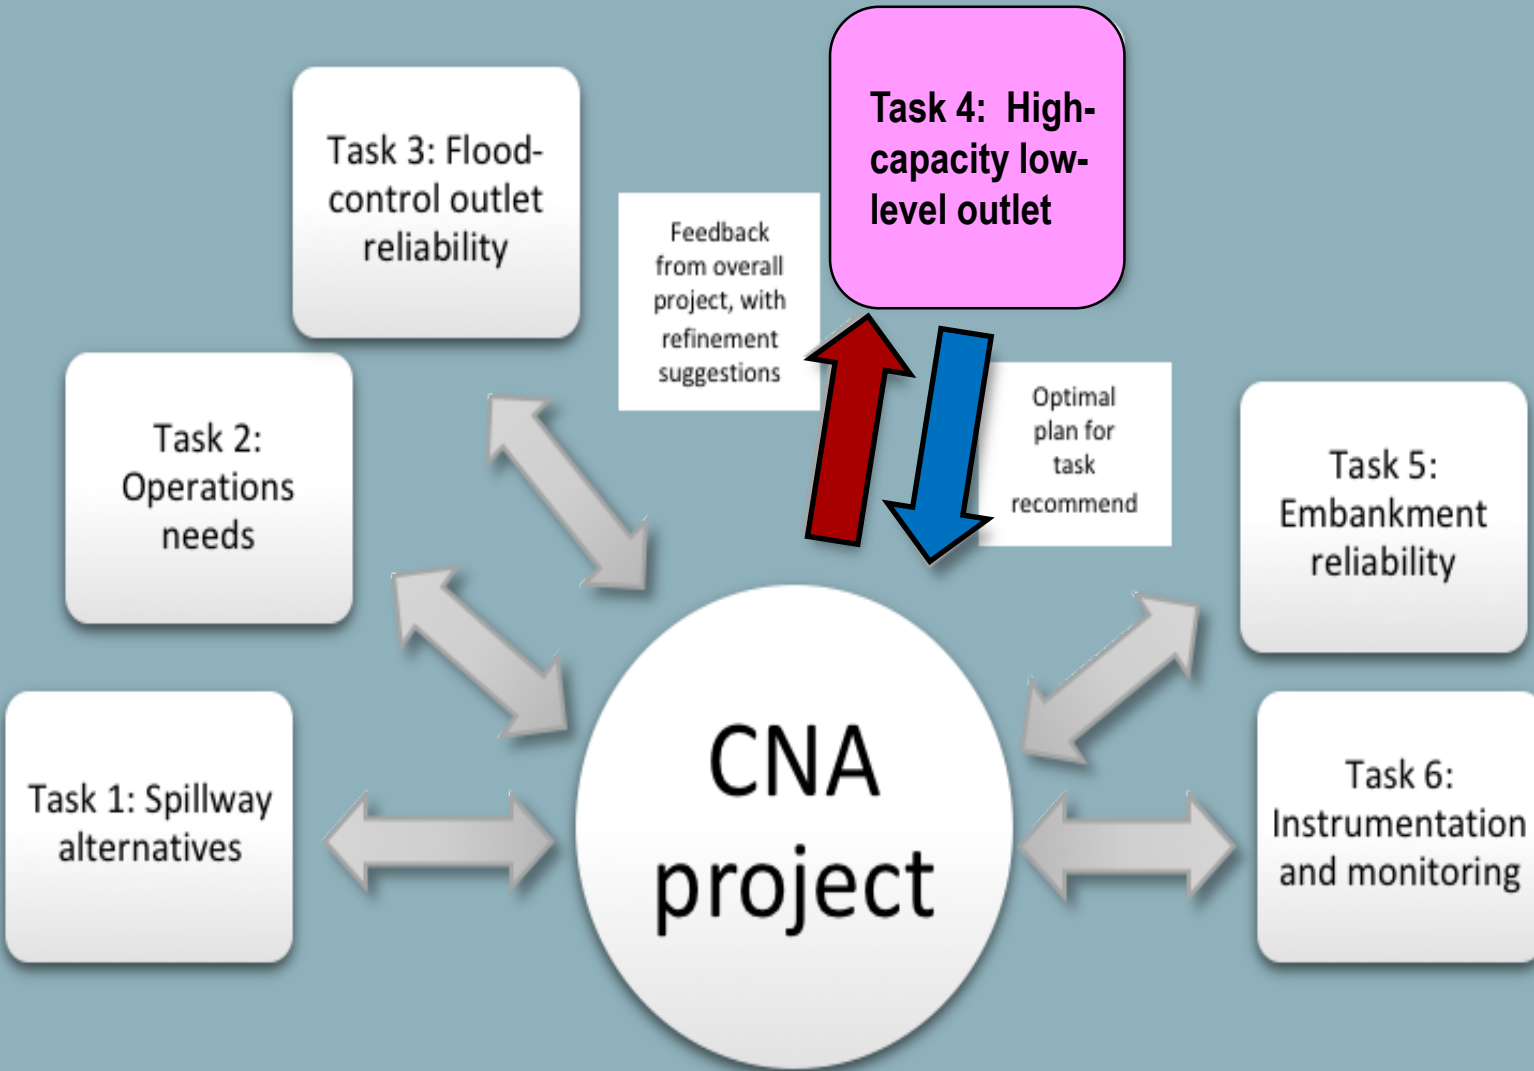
Task 4: High-capacity low-level outlet

Task 3: Flood-control outlet reliability

Feedback from overall project, with refinement suggestions

Optimal plan for task recommend

Task 2: Operations needs

Task 5: Embankment reliability

Task 1: Spillway alternatives

CNA project

Task 6: Instrumentation and monitoring